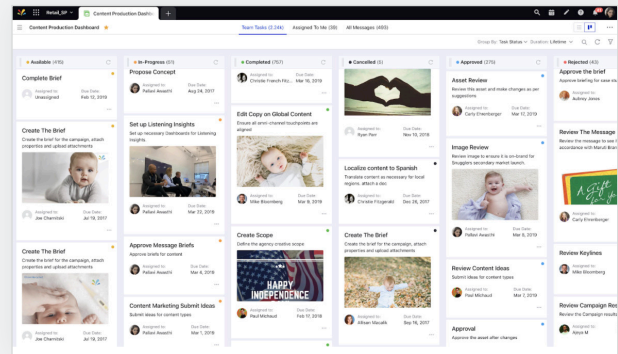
Retail_SP
Content Production Dashb
+
Content Production Dashboard
Team Tasks (3,344)
Assigned To Me (38)
All Messages (490)
Group By: Task Status
Duration: Lifetime

Available (416)
Complete Brief
Assigned to: Unassigned
Due Date: Feb 12, 2019
Create The Brief
Create the brief for the campaign, attach properties and upload attachments
Assigned to: Joe Chernitski
Due Date: Jul 19, 2017
Create The Brief
Create the brief for the campaign, attach properties and upload attachments
Assigned to: Joe Chernitski
Due Date: Jul 19, 2017

In-Progress (61)
Propose Concept
Assigned to: Pallavi Awasthi
Due Date: Aug 24, 2017
Set up Listening Insights
Set up necessary Dashboards for Listening Insights.
Assigned to: Pallavi Awasthi
Due Date: Mar 22, 2019
Approve Message Briefs
Approve briefs for content
Assigned to: Pallavi Awasthi
Due Date: Mar 6, 2019
Content Marketing Submit Ideas
Submit ideas for content types
Assigned to: Pallavi Awasthi
Due Date: Mar 7, 2019

Completed (767)
Assigned to: Christie French Ho...
Due Date: Jul 9, 2018
Edit Copy on Global Content
Ensure all omni-channel touchpoints are aligned
Assigned to: Mike Bloomberg
Due Date: Nov 9, 2019
Create Scope
Define the agency creative scope
HAPPY INDEPENDENCE
Assigned to: Paul Michaud
Due Date: Jul 3, 2018

Cancelled (5)
Assigned to: Ryan Pan
Due Date: Nov 13, 2018
Localize content to Spanish
Translate content as necessary for local regions. attach a doc
Assigned to: Christie Fitzgerald
Due Date: Dec 26, 2017
Create The Brief
Create the brief for the campaign, attach properties and upload attachments
Assigned to: Allison Macalik
Due Date: Sep 16, 2017

Approved (275)
Asset Review
Review this asset and make changes as per suggestions
Assigned to: Carly Ehrenberger
Due Date: Mar 17, 2019
Image Review
Review image to ensure it is on-brand for Snuggles secondary market launch.
Assigned to: Pallavi Awasthi
Due Date: Mar 6, 2019
Review Content Ideas
Submit ideas for content types
Assigned to: Paul Michaud
Due Date: Mar 7, 2019
Approval
Approve the asset after changes

Rejected (43)
Approve the brief
Assigned to: Aubrey Jones
Review The Message
Review the message to see i accordance with Maruti Bran
A Gift to you
Assigned to: Carly Ehrenberger
Review Keylines
Assigned to: Mike Bloomberg
Review Campaign Re
Review the Campaign resul
Assigned to: Alyce M